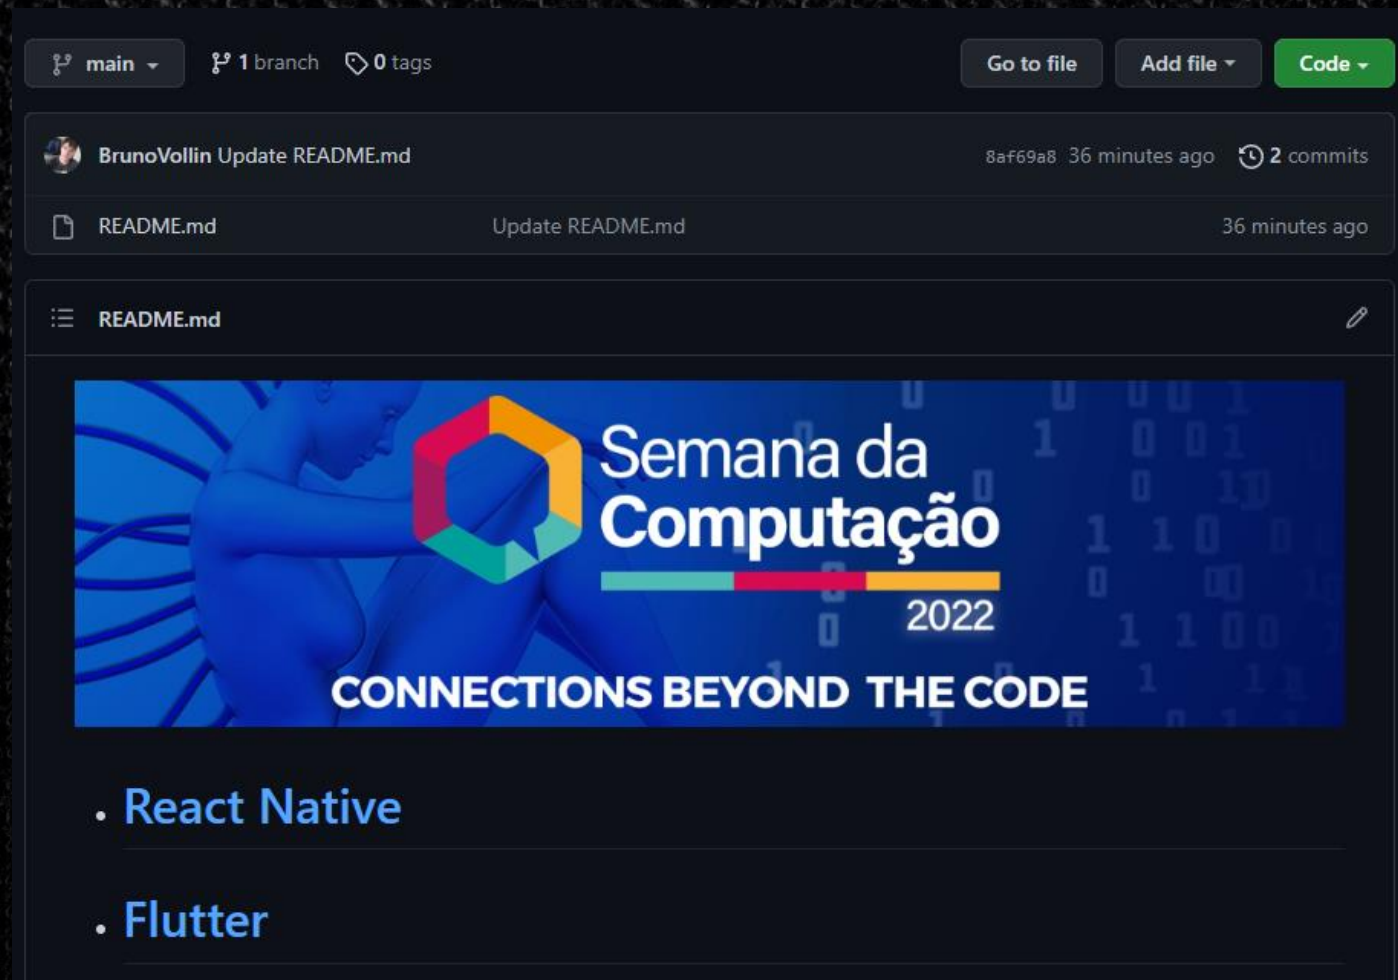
main 1 branch 0 tags Go to file Add file Code

BrunoVollin Update README.md 8af69a8 36 minutes ago 2 commits

README.md Update README.md 36 minutes ago

README.md

Semana da Computação 2022

CONNECTIONS BEYOND THE CODE

- React Native
- Flutter